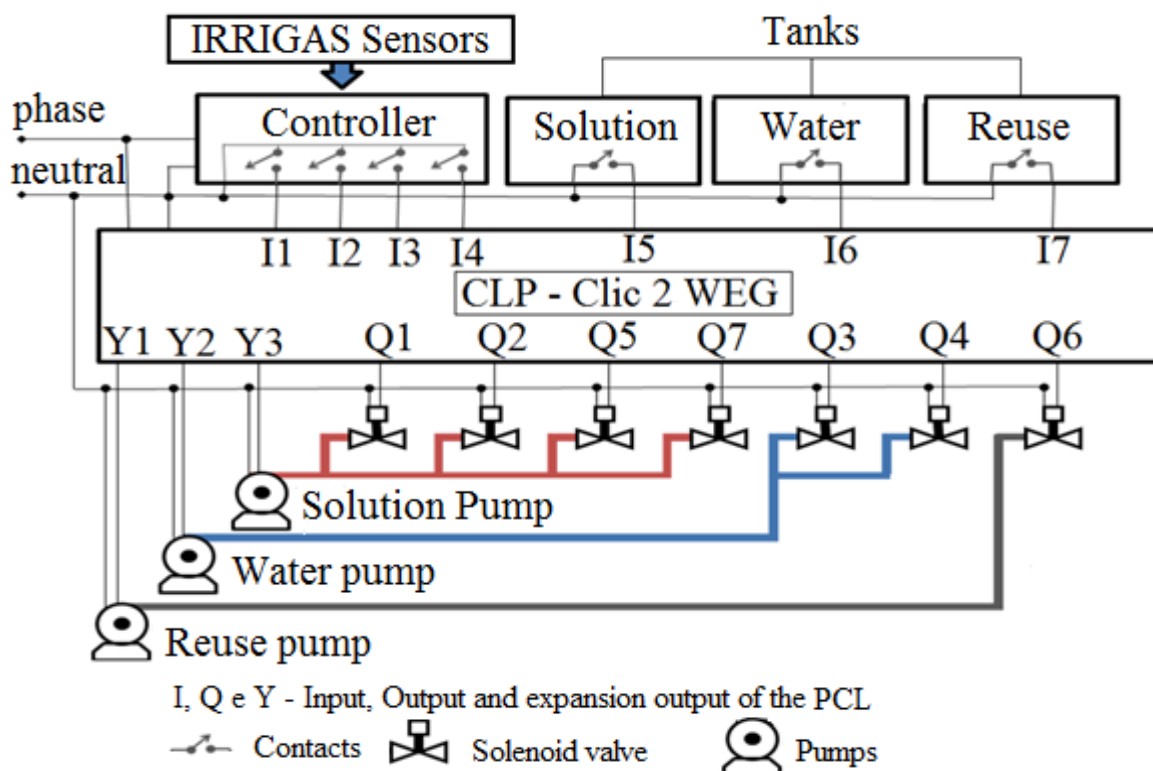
IRRIGAS Sensors

Tanks

phase

neutral

Controller

Solution

Water

Reuse

I1 I2 I3 I4

I5

I6

I7

CLP - Clic 2 WEG

Y1 Y2 Y3

Q1 Q2 Q5 Q7 Q3 Q4 Q6

Solution Pump

Water pump

Reuse pump

I, Q e Y - Input, Output and expansion output of the PCL

Contacts Solenoid valve Pumps